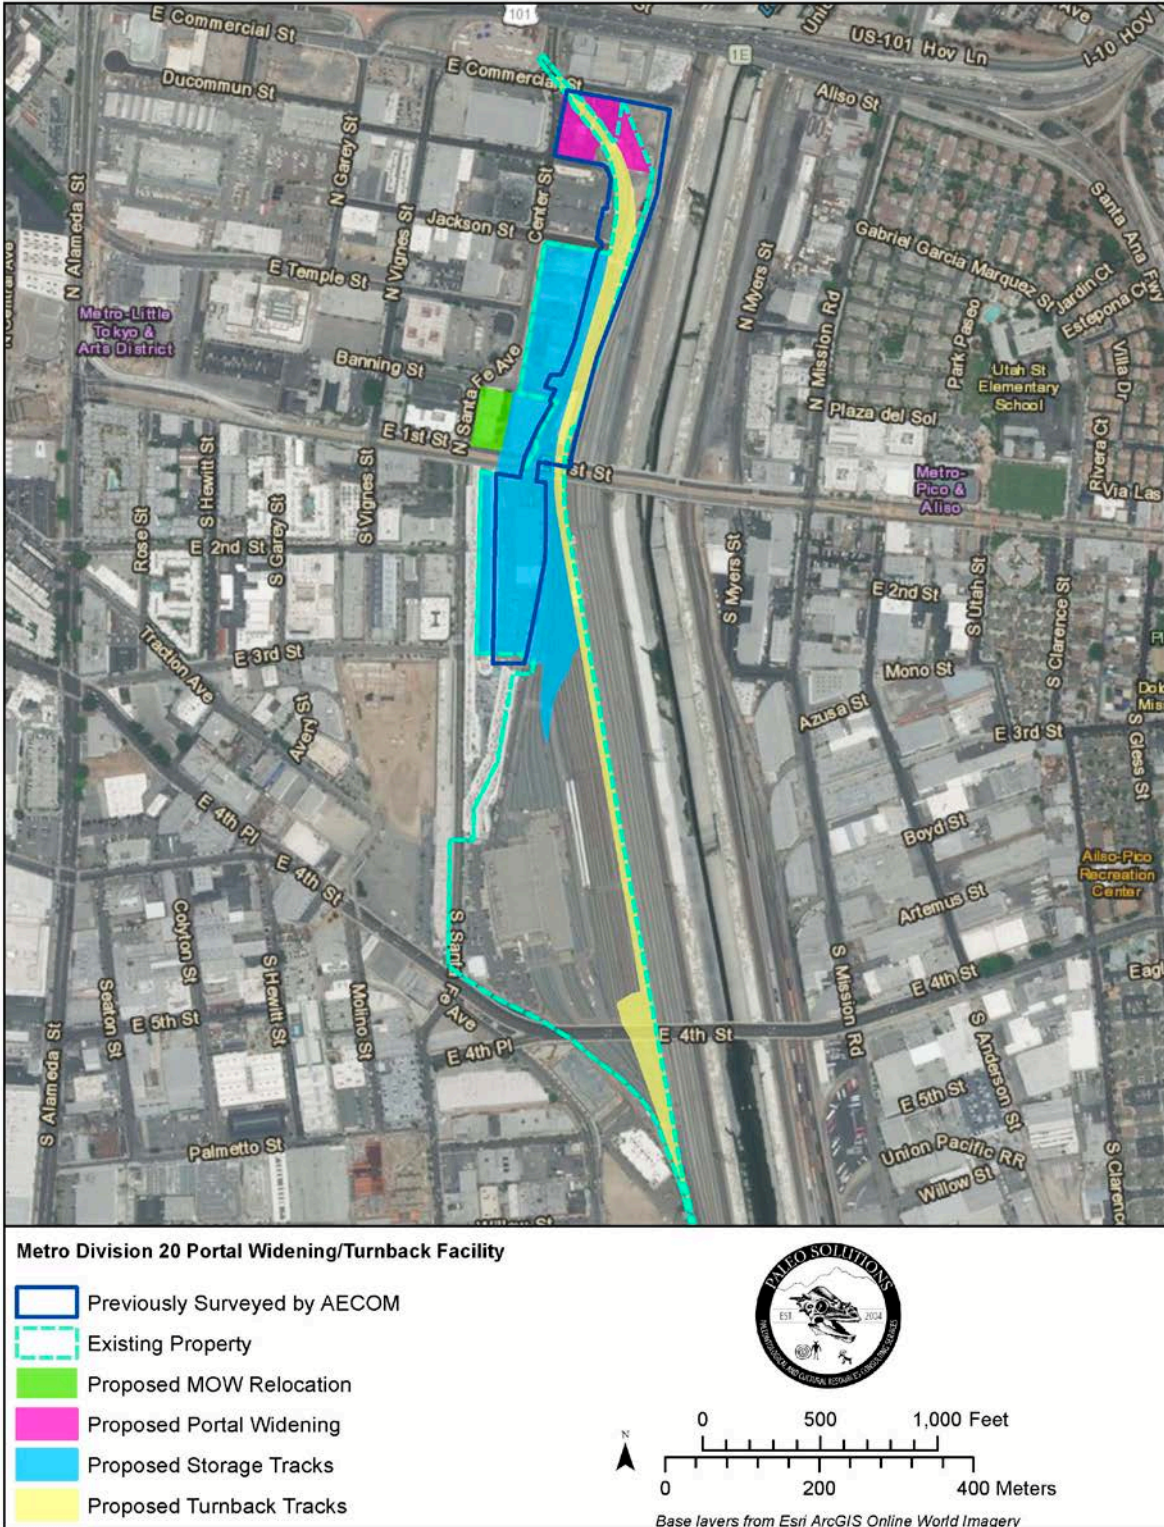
E Commercial St
101
US-101 Hov Ln
I-10 HOV
1E
E Commercial St
Ducommun St
Aliso St
N Garey St
Center St
Jackson St
N Vignes St
Gabriel Garcia Marquez St
Jardin Ct
Santa Ana Fwy
Estepona Cir
N Alameda St
E Temple St
N Myers St
N Mission Rd
Park Paseo
Metro-Little Tokyo & Arts District
Utah St Elementary School
Villa Dr
Banning St
N Santa Fe Ave
Plaza del Sol
E 1st St
1st St
Rivera Ct
Via Las
Metro-Pico & Aliso
S Hewitt St
S Vignes St
Rose St
E 2nd St
S Garey St
S Myers St
E 2nd St
S Utah St
S Clarence St
Traction Ave
E 3rd St
Mono St
Avery St
Azusa St
E 3rd St
S Gless St
E 4th Pl
Boyd St
Aliso-Pico Recreation Center
E 4th St
Artemus St
Colyton St
S Santa Fe Ave
E 4th St
S Mission Rd
S Hewitt St
Molino St
Seaton St
E 5th St
E 4th St
E 4th Pl
S Anderson St
E 5th St
S Alameda St
Palmetto St
Union Pacific RR
Willow St
S Clarence

Metro Division 20 Portal Widening/Turnback Facility

Previously Surveyed by AECOM
Existing Property
Proposed MOW Relocation
Proposed Portal Widening
Proposed Storage Tracks
Proposed Turnback Tracks

PALEO SOLUTIONS
EST 2004

N
0 500 1,000 Feet
0 200 400 Meters
Base layers from Esri ArcGIS Online World Imagery